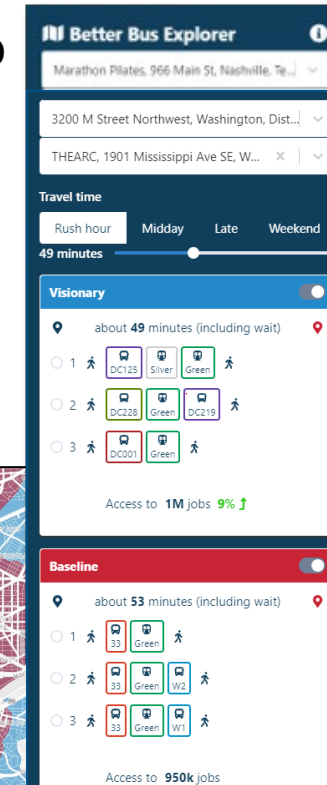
Better Bus Explorer

Marathon Pilates, 966 Main St, Nashville, Te...

3200 M Street Northwest, Washington, Dist...

THEARC, 1901 Mississippi Ave SE, W...

Travel time

Rush hour Midday Late Weekend

49 minutes

Visionary

about 49 minutes (including wait)

1 DC125 Silver Green

2 DC228 Green DC219

3 DC001 Green

Access to 1M jobs 9%

Baseline

about 53 minutes (including wait)

1 33 Green

2 33 Green W2

3 33 Green W1

Access to 950k jobs